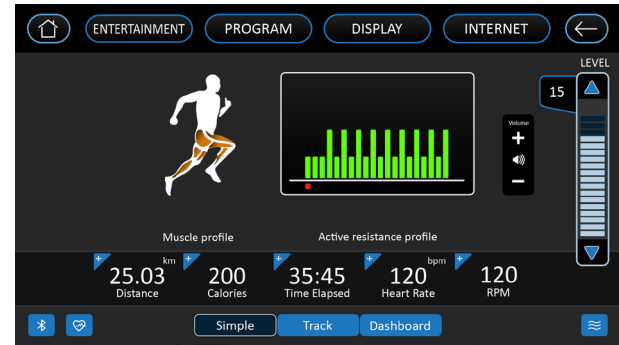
ENTERTAINMENT PROGRAM DISPLAY INTERNET

LEVEL

15

Volume

+

−

Muscle profile

Active resistance profile

+ 25.03 km Distance

+ 200 Calories

+ 35:45 Time Elapsed

+ 120 bpm Heart Rate

+ 120 RPM

Simple Track Dashboard